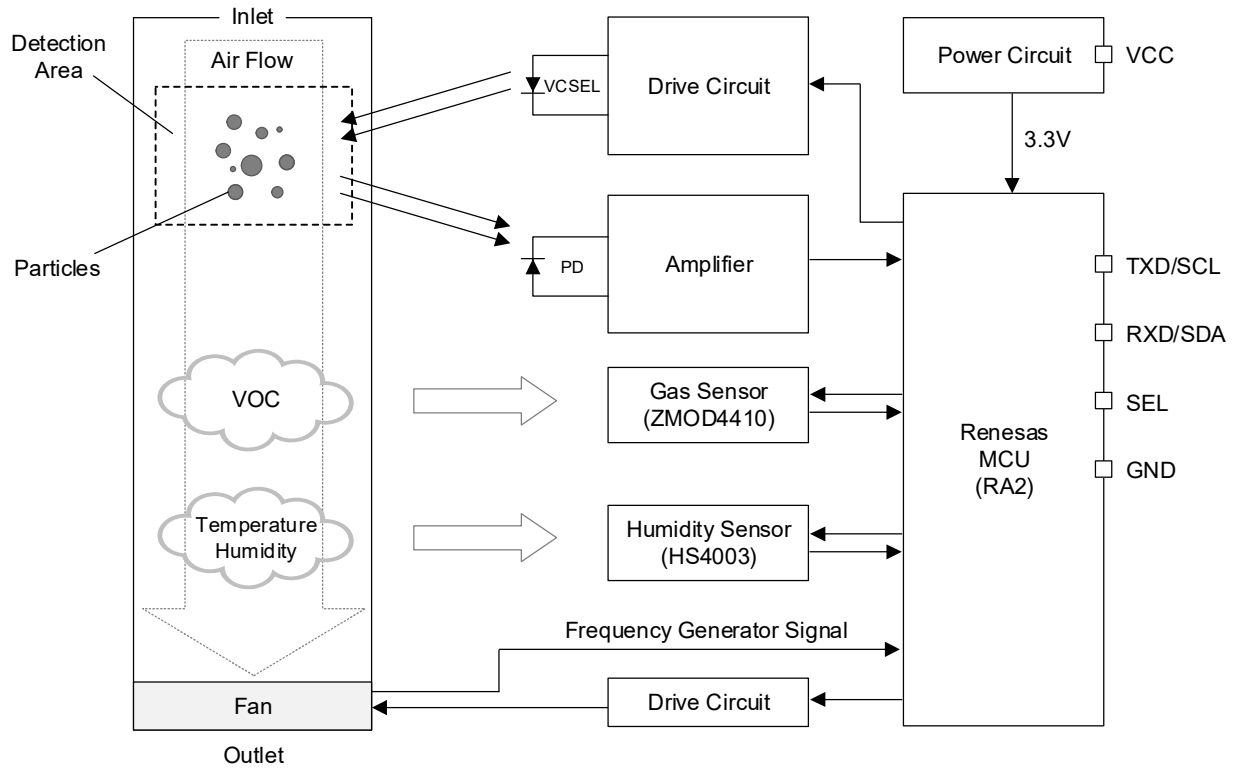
Inlet

Detection Area

Air Flow

Particles

VOC

Temperature Humidity

Fan

Outlet

VCSEL

Drive Circuit

PD

Amplifier

Gas Sensor (ZMOD4410)

Humidity Sensor (HS4003)

Frequency Generator Signal

Drive Circuit

Power Circuit

VCC

3.3V

Renesas MCU (RA2)

TXD/SCL

RXD/SDA

SEL

GND